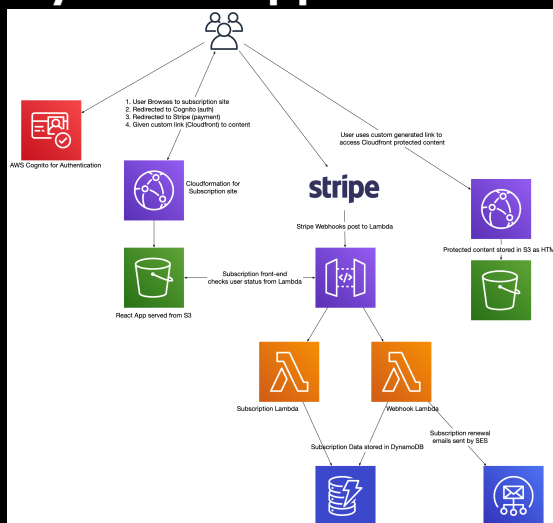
1. User Browses to subscription site
2. Redirected to Cognito (auth)
3. Redirected to Stripe (payment)
4. Given custom link (Cloudfront) to content

AWS Cognito for Authentication

User uses custom generated link to access Cloudfront protected content

Cloudformation for Subscription site

stripe

Stripe Webhooks post to Lambda

Protected content stored in S3 as HTM

Subscription front-end checks user status from Lambda

React App served from S3

Subscription Lambda

Webhook Lambda

Subscription renewal emails sent by SES

Subscription Data stored in DynamoDB